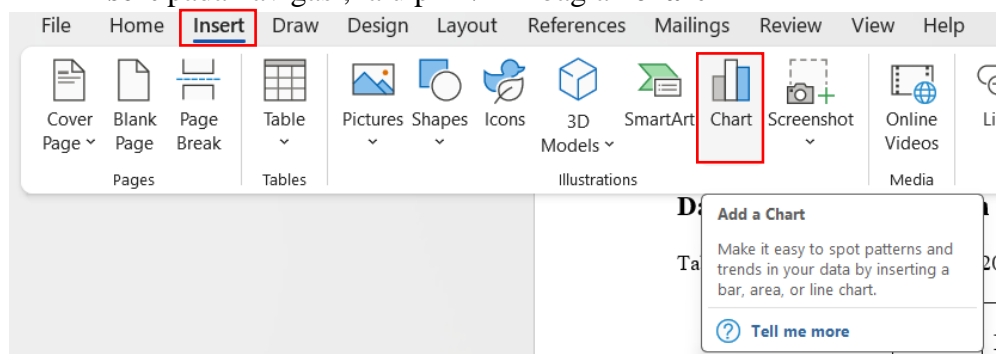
File Home Insert Draw Design Layout References Mailings Review View Help

Cover Page
Blank Page
Page Break
Pages

Table
Tables

Pictures Shapes Icons 3D Models SmartArt Chart Screenshot
Illustrations

Online Videos
Media

Li

Da

Ta

20

Add a Chart

Make it easy to spot patterns and trends in your data by inserting a bar, area, or line chart.

Tell me more